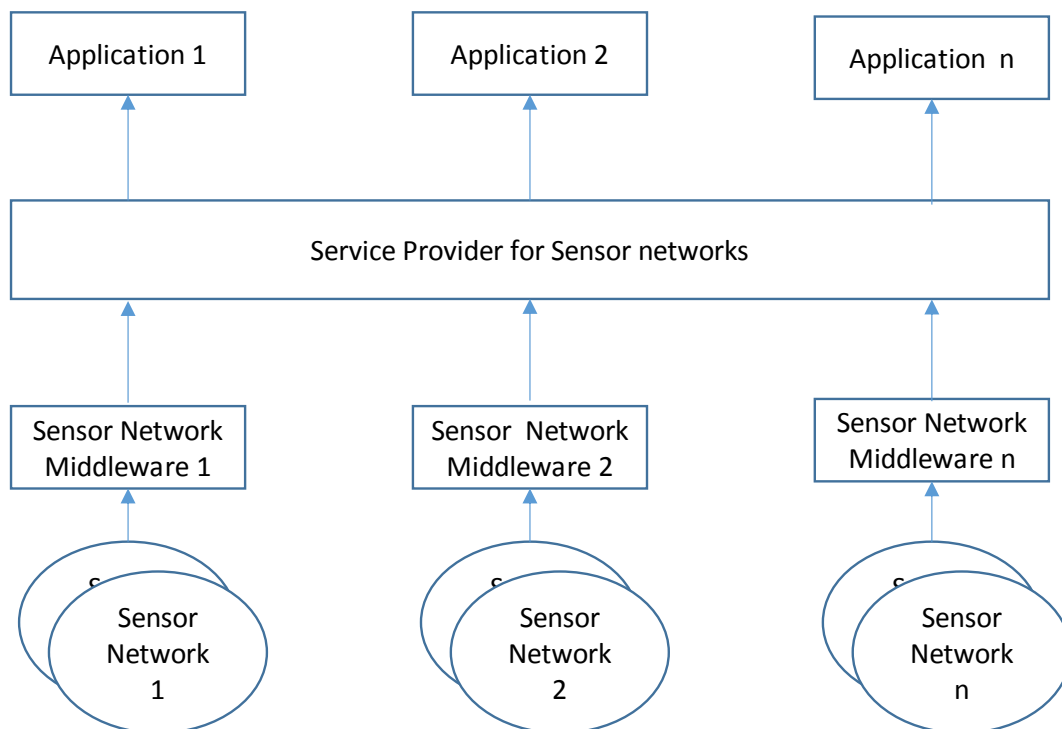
Application 1

Application 2

Application n

Service Provider for Sensor networks

Sensor Network Middleware 1

Sensor Network Middleware 2

Sensor Network Middleware n

S

Sensor Network 1

S

Sensor Network 2

S

Sensor Network n